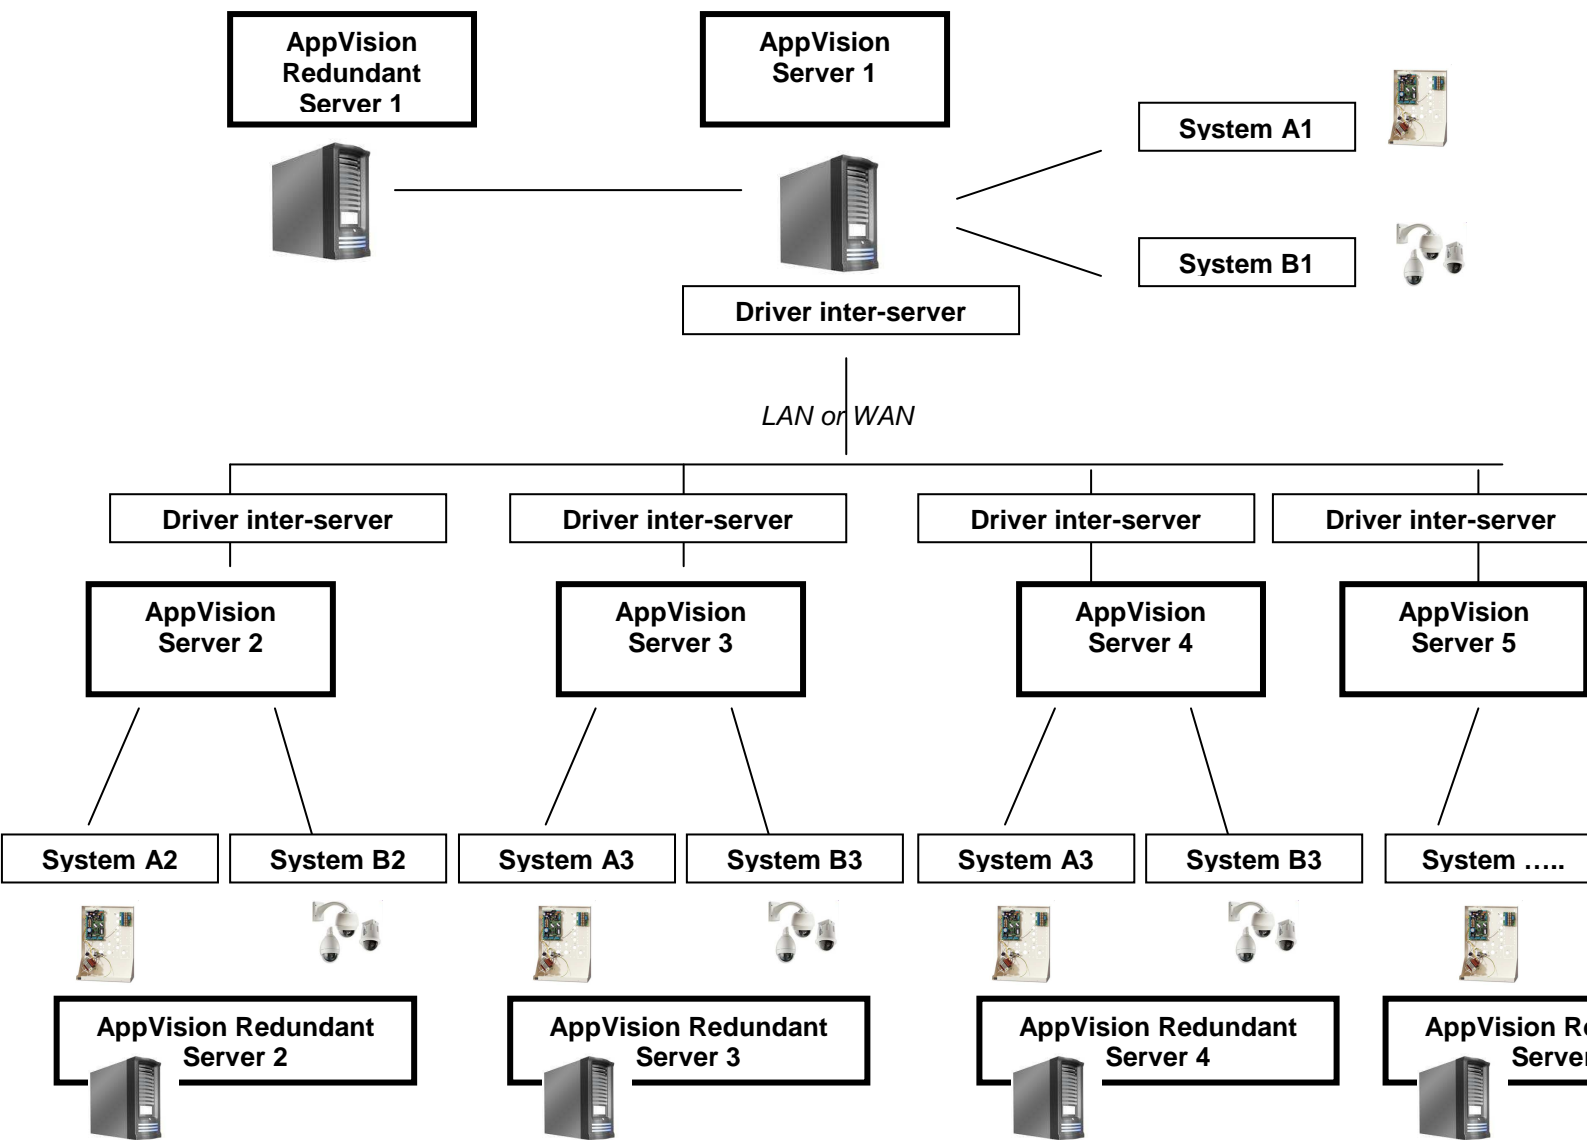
AppVision Redundant Server 1

AppVision Server 1

System A1

System B1

Driver inter-server

LAN or WAN

Driver inter-server

Driver inter-server

Driver inter-server

Driver inter-server

AppVision Server 2

AppVision Server 3

AppVision Server 4

AppVision Server 5

System A2

System B2

System A3

System B3

System A3

System B3

System …..

AppVision Redundant Server 2

AppVision Redundant Server 3

AppVision Redundant Server 4

AppVision R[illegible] Server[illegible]